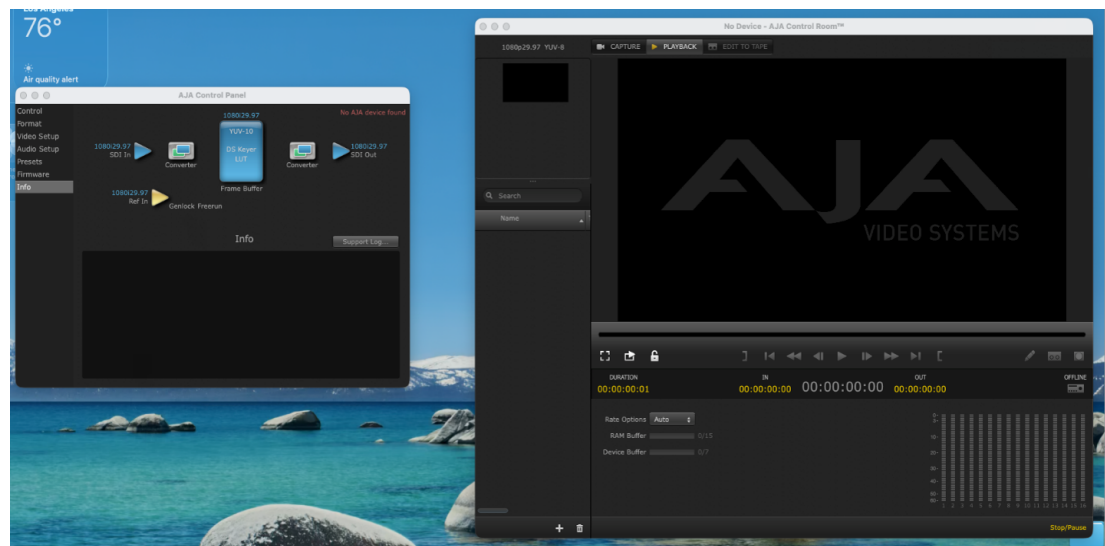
Los Angeles
76°
Air quality alert

AJA Control Panel
Control
Format
Video Setup
Audio Setup
Presets
Firmware
Info
No AJA device found
1080i29.97
SDI In
Converter
1080i29.97
YUV-10
DS Keyer
LUT
Frame Buffer
Converter
1080i29.97
SDI Out
1080i29.97
Ref In
Genlock Freerun
Info
Support Log...

No Device - AJA Control Room™
1080p29.97 YUV-8
CAPTURE
PLAYBACK
EDIT TO TAPE
Search
Name
AJA
VIDEO SYSTEMS
DURATION
00:00:00:01
IN
00:00:00:00
00:00:00:00
OUT
00:00:00:00
OFFLINE
Rate Options Auto
RAM Buffer 0/15
Device Buffer 0/7
1 2 3 4 5 6 7 8 9 10 11 12 13 14 15 16
Stop/Pause